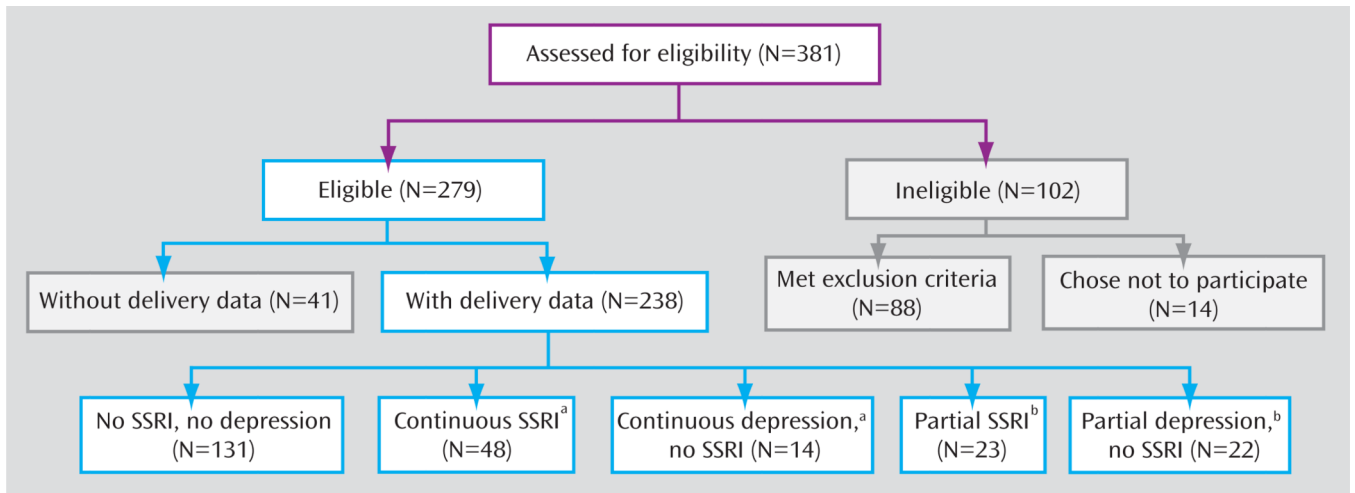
Assessed for eligibility (N=381)

Eligible (N=279)

Ineligible (N=102)

Without delivery data (N=41)

With delivery data (N=238)

Met exclusion criteria (N=88)

Chose not to participate (N=14)

No SSRI, no depression (N=131)

Continuous SSRI$^{a}$ (N=48)

Continuous depression,$^{a}$ no SSRI (N=14)

Partial SSRI$^{b}$ (N=23)

Partial depression,$^{b}$ no SSRI (N=22)